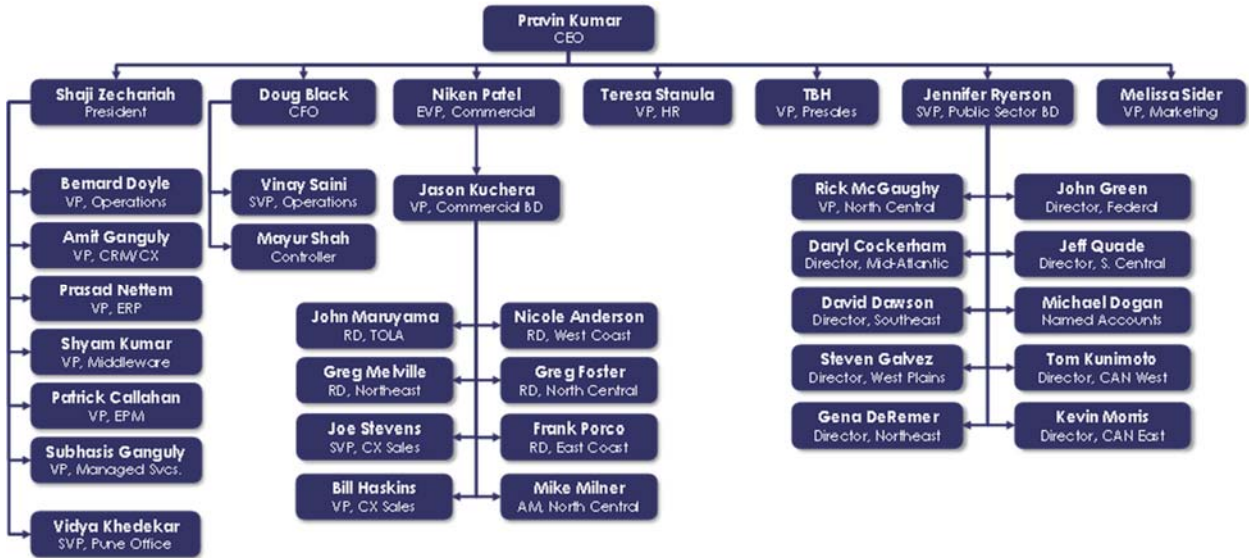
Pravin Kumar
CEO

Shaji Zechariah
President

Doug Black
CFO

Niken Patel
EVP, Commercial

Teresa Stanula
VP, HR

TBH
VP, Presales

Jennifer Ryerson
SVP, Public Sector BD

Melissa Sider
VP, Marketing

Bernard Doyle
VP, Operations

Amit Ganguly
VP, CRM/CX

Prasad Nettem
VP, ERP

Shyam Kumar
VP, Middleware

Patrick Callahan
VP, EPM

Subhasis Ganguly
VP, Managed Svcs.

Vidya Khedekar
SVP, Pune Office

Vinay Saini
SVP, Operations

Mayur Shah
Controller

Jason Kuchera
VP, Commercial BD

John Maruyama
RD, TOLA

Greg Melville
RD, Northeast

Joe Stevens
SVP, CX Sales

Bill Haskins
VP, CX Sales

Nicole Anderson
RD, West Coast

Greg Foster
RD, North Central

Frank Porco
RD, East Coast

Mike Milner
AM, North Central

Rick McGaughy
VP, North Central

Daryl Cockerham
Director, Mid-Atlantic

David Dawson
Director, Southeast

Steven Galvez
Director, West Plains

Gena DeRemer
Director, Northeast

John Green
Director, Federal

Jeff Quade
Director, S. Central

Michael Dogan
Named Accounts

Tom Kunimoto
Director, CAN West

Kevin Morris
Director, CAN East